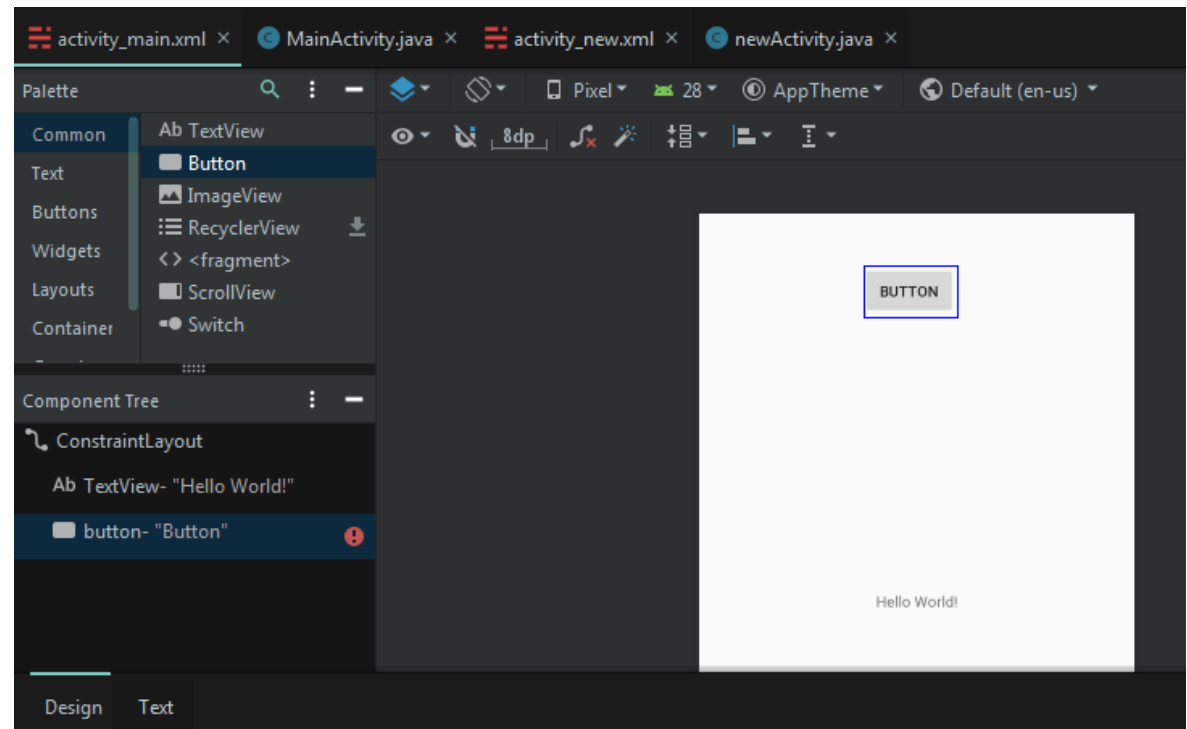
activity_main.xml × MainActivity.java × activity_new.xml × newActivity.java ×

Palette

Pixel 28 AppTheme Default (en-us)

8dp

Common
Text
Buttons
Widgets
Layouts
Container

Ab TextView
Button
ImageView
RecyclerView
<> <fragment>
ScrollView
Switch

Component Tree

ConstraintLayout
Ab TextView- "Hello World!"
button- "Button"

BUTTON

Hello World!

Design Text